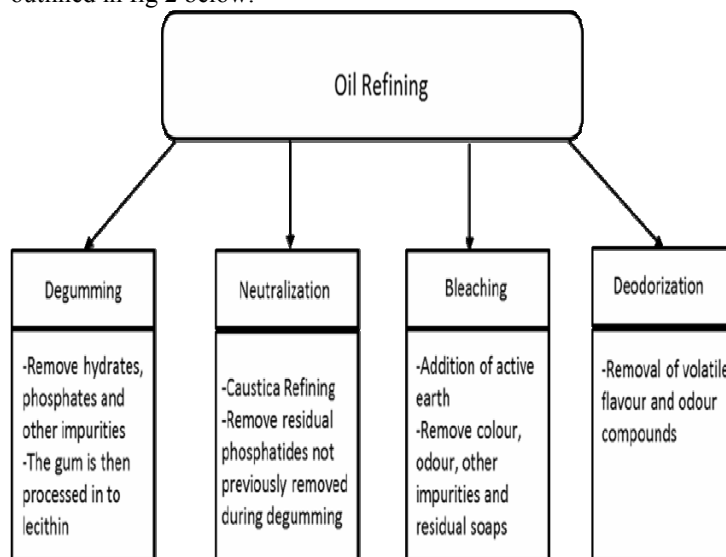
outlined in fig 2 below.

Oil Refining

Degumming

-Remove hydrates, phosphates and other impurities
-The gum is then processed in to lecithin

Neutralization

-Caustica Refining
-Remove residual phosphatides not previously removed during degumming

Bleaching

-Addition of active earth
-Remove colour, odour, other impurities and residual soaps

Deodorization

-Removal of volatile flavour and odour compounds